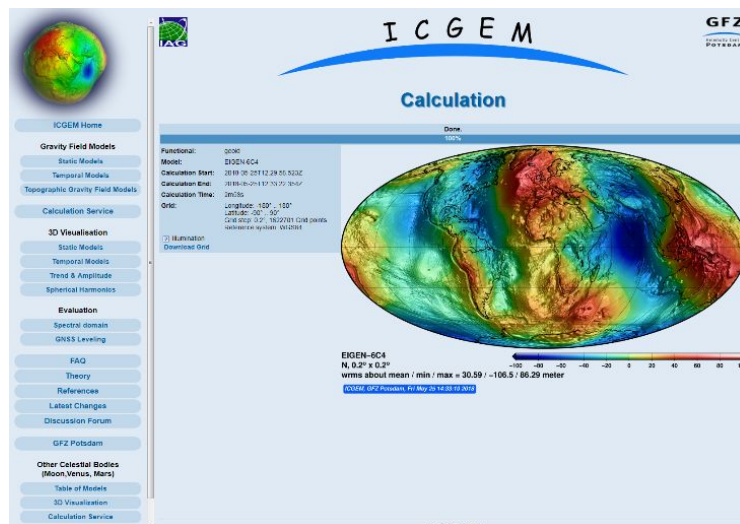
ICGEM Home

Gravity Field Models

Static Models

Temporal Models

Topographic Gravity Field Models

Calculation Service

3D Visualisation

Static Models

Temporal Models

Trend & Amplitude

Spherical Harmonics

Evaluation

Spectral domain

GNSS Leveling

FAQ

Theory

References

Latest Changes

Discussion Forum

GFZ Potsdam

Other Celestial Bodies (Moon,Venus, Mars)

Table of Models

3D Visualization

Calculation Service

IAG

ICGEM

GFZ

POTSDAM

Calculation

Done.

100%

| | |
|---|---|
| Functional: | geoid |
| Model: | EIGEN-6C4 |
| Calculation Start: | 2018-05-25 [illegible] |
| Calculation End: | 2018-05-25 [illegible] |
| Calculation Time: | 3m28s |
| Grid: | Longitude: -180°...180° Latitude: -90°...90° Grid step: 0.2°, 1622701 Grid points reference system: WGS84 |

[?] Illumination
Download Grid

EIGEN-6C4
N, 0.2° x 0.2°
wrms about mean / min / max = 30.59 / −106.5 / 86.29 meter

−100 −80 −60 −40 −20 0 20 40 60 80

ICGEM, GFZ Potsdam, Fri May 25 14:33:10 2018